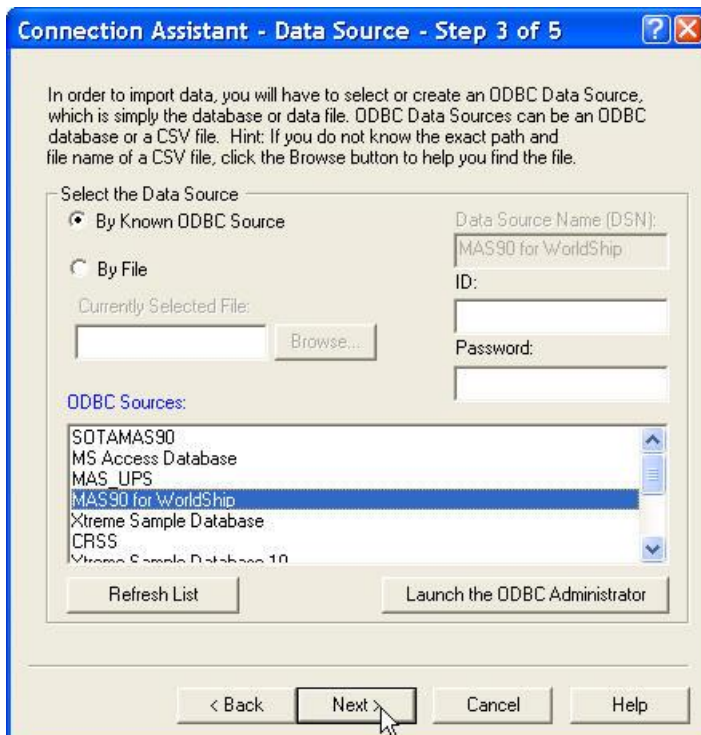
Connection Assistant - Data Source - Step 3 of 5

In order to import data, you will have to select or create an ODBC Data Source, which is simply the database or data file. ODBC Data Sources can be an ODBC database or a CSV file. Hint: If you do not know the exact path and file name of a CSV file, click the Browse button to help you find the file.

Select the Data Source

By Known ODBC Source

By File

Currently Selected File:

Browse...

Data Source Name (DSN):

MAS90 for WorldShip

ID:

Password:

ODBC Sources:

SOTAMAS90
MS Access Database
MAS_UPS
MAS90 for WorldShip
Xtreme Sample Database
CRSS
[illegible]

Refresh List

Launch the ODBC Administrator

< Back

Next >

Cancel

Help